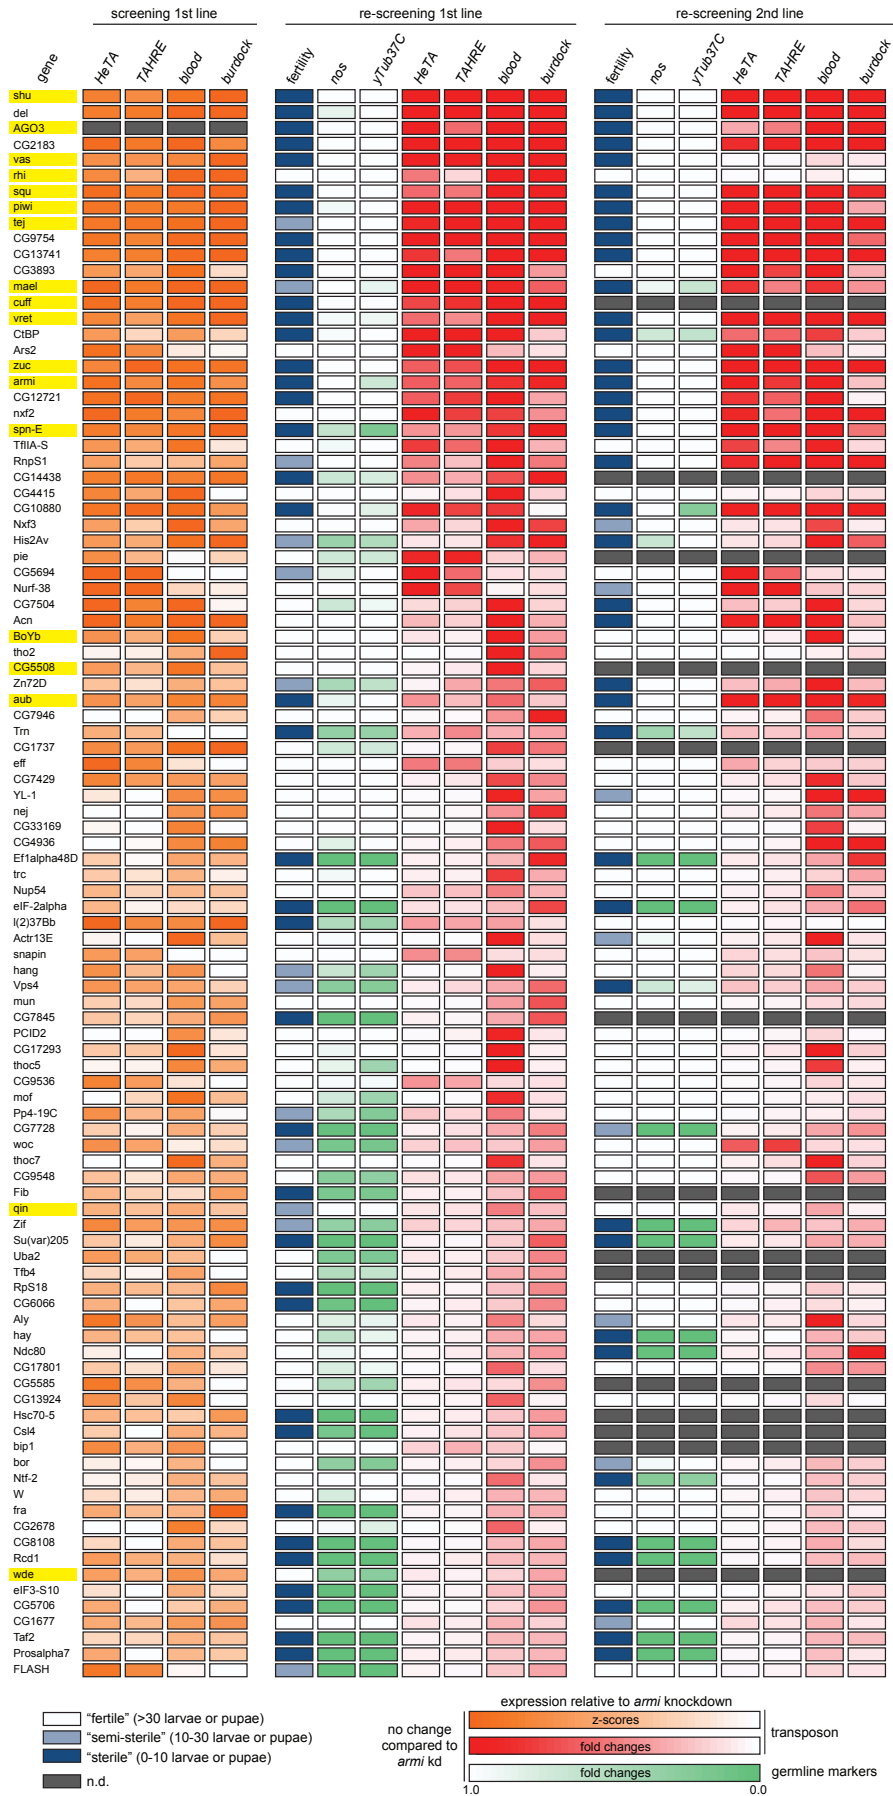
screening 1st line

re-screening 1st line

re-screening 2nd line

| gene | HeTA | TAHRE | blood | burdock | fertility | nos | yTub37C | HeTA | TAHRE | blood | burdock | fertility | nos | yTub37C | HeTA | TAHRE | blood | burdock |
|---|---|---|---|---|---|---|---|---|---|---|---|---|---|---|---|---|---|---|
| shu | | | | | | | | | | | | | | | | | | |
| del | | | | | | | | | | | | | | | | | | |
| AGO3 | | | | | | | | | | | | | | | | | | |
| CG2183 | | | | | | | | | | | | | | | | | | |
| vas | | | | | | | | | | | | | | | | | | |
| rhi | | | | | | | | | | | | | | | | | | |
| squ | | | | | | | | | | | | | | | | | | |
| piwi | | | | | | | | | | | | | | | | | | |
| tej | | | | | | | | | | | | | | | | | | |
| CG9754 | | | | | | | | | | | | | | | | | | |
| CG13741 | | | | | | | | | | | | | | | | | | |
| CG3893 | | | | | | | | | | | | | | | | | | |
| mael | | | | | | | | | | | | | | | | | | |
| cuff | | | | | | | | | | | | | | | | | | |
| vret | | | | | | | | | | | | | | | | | | |
| CtBP | | | | | | | | | | | | | | | | | | |
| Ars2 | | | | | | | | | | | | | | | | | | |
| zuc | | | | | | | | | | | | | | | | | | |
| armi | | | | | | | | | | | | | | | | | | |
| CG12721 | | | | | | | | | | | | | | | | | | |
| nxf2 | | | | | | | | | | | | | | | | | | |
| spn-E | | | | | | | | | | | | | | | | | | |
| TfIIA-S | | | | | | | | | | | | | | | | | | |
| RnpS1 | | | | | | | | | | | | | | | | | | |
| CG14438 | | | | | | | | | | | | | | | | | | |
| CG4415 | | | | | | | | | | | | | | | | | | |
| CG10880 | | | | | | | | | | | | | | | | | | |
| Nxf3 | | | | | | | | | | | | | | | | | | |
| His2Av | | | | | | | | | | | | | | | | | | |
| pie | | | | | | | | | | | | | | | | | | |
| CG5694 | | | | | | | | | | | | | | | | | | |
| Nurf-38 | | | | | | | | | | | | | | | | | | |
| CG7504 | | | | | | | | | | | | | | | | | | |
| Acn | | | | | | | | | | | | | | | | | | |
| BoYb | | | | | | | | | | | | | | | | | | |
| tho2 | | | | | | | | | | | | | | | | | | |
| CG5508 | | | | | | | | | | | | | | | | | | |
| Zn72D | | | | | | | | | | | | | | | | | | |
| aub | | | | | | | | | | | | | | | | | | |
| CG7946 | | | | | | | | | | | | | | | | | | |
| Trn | | | | | | | | | | | | | | | | | | |
| CG1737 | | | | | | | | | | | | | | | | | | |
| eff | | | | | | | | | | | | | | | | | | |
| CG7429 | | | | | | | | | | | | | | | | | | |
| YL-1 | | | | | | | | | | | | | | | | | | |
| nej | | | | | | | | | | | | | | | | | | |
| CG33169 | | | | | | | | | | | | | | | | | | |
| CG4936 | | | | | | | | | | | | | | | | | | |
| Ef1alpha48D | | | | | | | | | | | | | | | | | | |
| trc | | | | | | | | | | | | | | | | | | |
| Nup54 | | | | | | | | | | | | | | | | | | |
| eIF-2alpha | | | | | | | | | | | | | | | | | | |
| l(2)37Bb | | | | | | | | | | | | | | | | | | |
| Actr13E | | | | | | | | | | | | | | | | | | |
| snapin | | | | | | | | | | | | | | | | | | |
| hang | | | | | | | | | | | | | | | | | | |
| Vps4 | | | | | | | | | | | | | | | | | | |
| mun | | | | | | | | | | | | | | | | | | |
| CG7845 | | | | | | | | | | | | | | | | | | |
| PCID2 | | | | | | | | | | | | | | | | | | |
| CG17293 | | | | | | | | | | | | | | | | | | |
| thoc5 | | | | | | | | | | | | | | | | | | |
| CG9536 | | | | | | | | | | | | | | | | | | |
| mof | | | | | | | | | | | | | | | | | | |
| Pp4-19C | | | | | | | | | | | | | | | | | | |
| CG7728 | | | | | | | | | | | | | | | | | | |
| woc | | | | | | | | | | | | | | | | | | |
| thoc7 | | | | | | | | | | | | | | | | | | |
| CG9548 | | | | | | | | | | | | | | | | | | |
| Fib | | | | | | | | | | | | | | | | | | |
| qin | | | | | | | | | | | | | | | | | | |
| Zif | | | | | | | | | | | | | | | | | | |
| Su(var)205 | | | | | | | | | | | | | | | | | | |
| Uba2 | | | | | | | | | | | | | | | | | | |
| Tfb4 | | | | | | | | | | | | | | | | | | |
| RpS18 | | | | | | | | | | | | | | | | | | |
| CG6066 | | | | | | | | | | | | | | | | | | |
| Aly | | | | | | | | | | | | | | | | | | |
| hay | | | | | | | | | | | | | | | | | | |
| Ndc80 | | | | | | | | | | | | | | | | | | |
| CG17801 | | | | | | | | | | | | | | | | | | |
| CG5585 | | | | | | | | | | | | | | | | | | |
| CG13924 | | | | | | | | | | | | | | | | | | |
| Hsc70-5 | | | | | | | | | | | | | | | | | | |
| Csl4 | | | | | | | | | | | | | | | | | | |
| bip1 | | | | | | | | | | | | | | | | | | |
| bor | | | | | | | | | | | | | | | | | | |
| Ntf-2 | | | | | | | | | | | | | | | | | | |
| W | | | | | | | | | | | | | | | | | | |
| fra | | | | | | | | | | | | | | | | | | |
| CG2678 | | | | | | | | | | | | | | | | | | |
| CG8108 | | | | | | | | | | | | | | | | | | |
| Rcd1 | | | | | | | | | | | | | | | | | | |
| wde | | | | | | | | | | | | | | | | | | |
| eIF3-S10 | | | | | | | | | | | | | | | | | | |
| CG5706 | | | | | | | | | | | | | | | | | | |
| CG1677 | | | | | | | | | | | | | | | | | | |
| Taf2 | | | | | | | | | | | | | | | | | | |
| Prosalpha7 | | | | | | | | | | | | | | | | | | |
| FLASH | | | | | | | | | | | | | | | | | | |

"fertile" (>30 larvae or pupae)
"semi-sterile" (10-30 larvae or pupae)
"sterile" (0-10 larvae or pupae)
n.d.

expression relative to *armi* knockdown
no change compared to *armi* kd
z-scores
fold changes
transposon
fold changes
germline markers
1.0
0.0